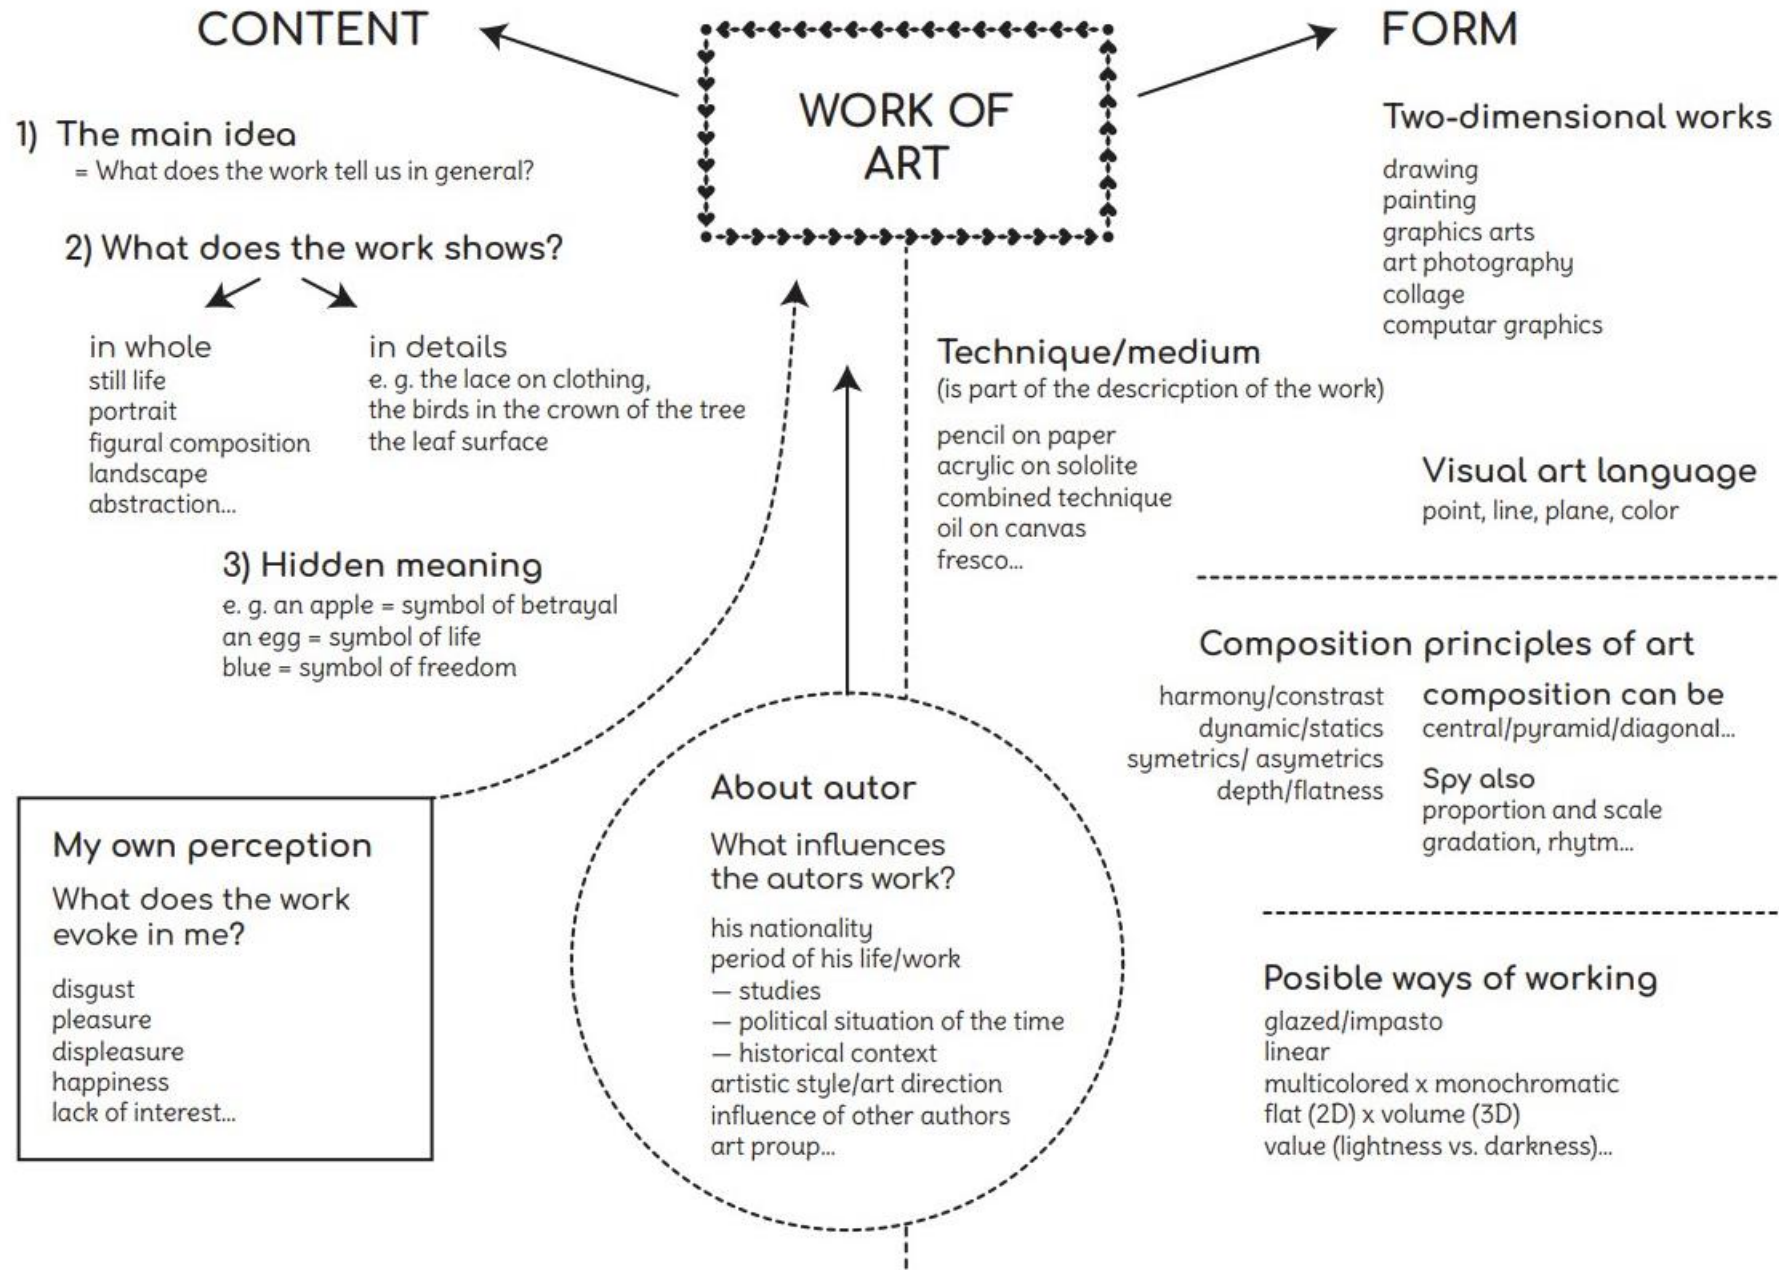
CONTENT

WORK OF ART

FORM

1) The main idea
= What does the work tell us in general?

2) What does the work shows?

in whole
still life
portrait
figural composition
landscape
abstraction...

in details
e. g. the lace on clothing,
the birds in the crown of the tree
the leaf surface

3) Hidden meaning
e. g. an apple = symbol of betrayal
an egg = symbol of life
blue = symbol of freedom

Two-dimensional works
drawing
painting
graphics arts
art photography
collage
computar graphics

Technique/medium
(is part of the descricption of the work)
pencil on paper
acrylic on sololite
combined technique
oil on canvas
fresco...

Visual art language
point, line, plane, color

Composition principles of art
harmony/constrast
dynamic/statics
symetrics/ asymetrics
depth/flatness

composition can be
central/pyramid/diagonal...

Spy also
proportion and scale
gradation, rhytm...

My own perception
What does the work evoke in me?
disgust
pleasure
displeasure
happiness
lack of interest...

About autor
What influences the autors work?
his nationality
period of his life/work
— studies
— political situation of the time
— historical context
artistic style/art direction
influence of other authors
art proup...

Posible ways of working
glazed/impasto
linear
multicolored x monochromatic
flat (2D) x volume (3D)
value (lightness vs. darkness)...